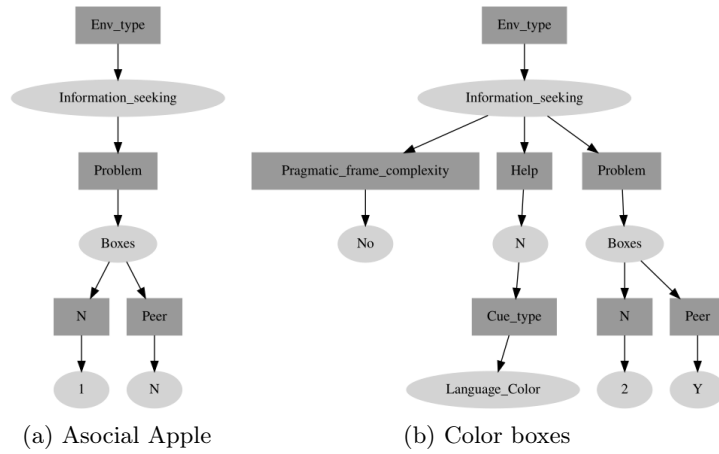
Env_type

Information_seeking

Problem

Boxes

N

Peer

1

N

(a) Asocial Apple

Env_type

Information_seeking

Pragmatic_frame_complexity

Help

Problem

No

N

Boxes

Cue_type

N

Peer

Language_Color

2

Y

(b) Color boxes